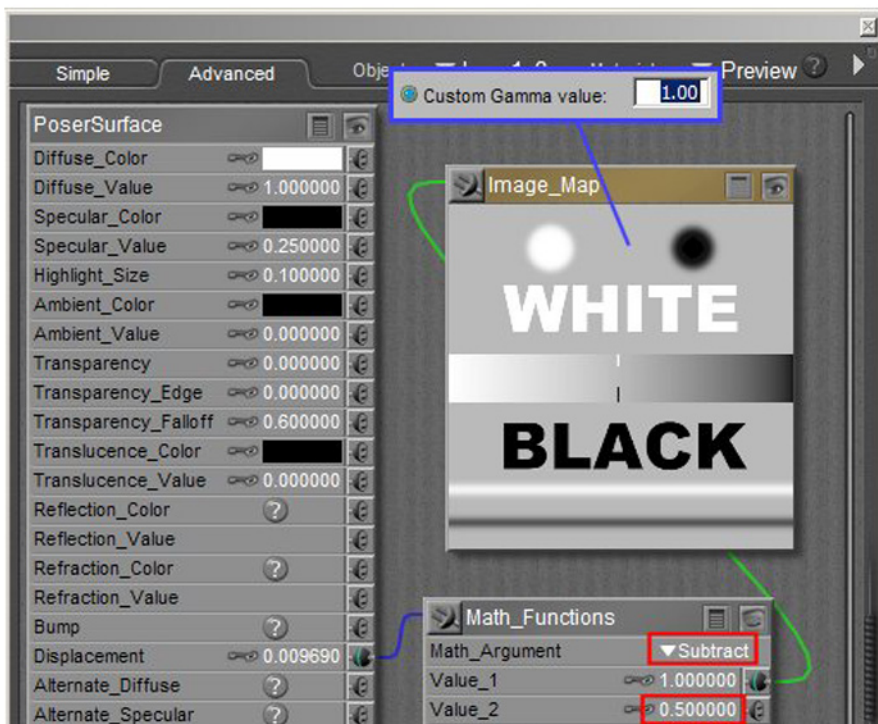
Simple
Advanced
Obje
Preview
Custom Gamma value: 1.00

PoserSurface
Diffuse_Color
Diffuse_Value 1.000000
Specular_Color
Specular_Value 0.250000
Highlight_Size 0.100000
Ambient_Color
Ambient_Value 0.000000
Transparency 0.000000
Transparency_Edge 0.000000
Transparency_Falloff 0.600000
Translucence_Color
Translucence_Value 0.000000
Reflection_Color
Reflection_Value
Refraction_Color
Refraction_Value
Bump
Displacement 0.009690
Alternate_Diffuse
Alternate_Specular

Image_Map
WHITE
BLACK

Math_Functions
Math_Argument Subtract
Value_1 1.000000
Value_2 0.500000